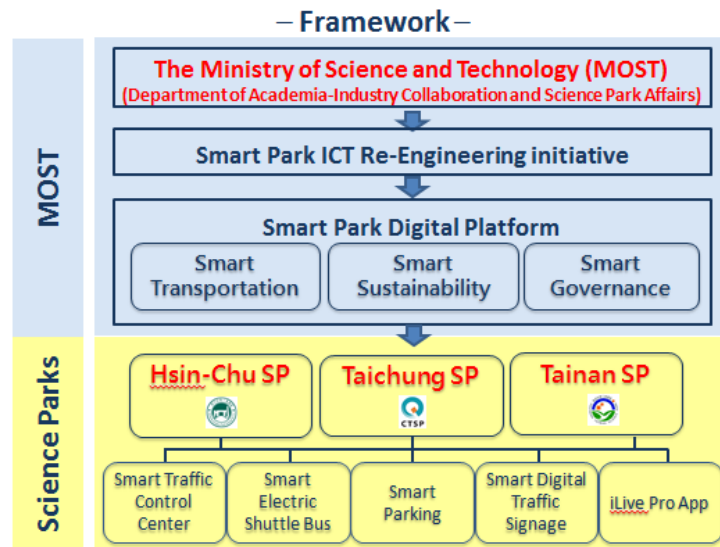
– Framework –

MOST

The Ministry of Science and Technology (MOST)
(Department of Academia-Industry Collaboration and Science Park Affairs)

Smart Park ICT Re-Engineering initiative

Smart Park Digital Platform

Smart Transportation

Smart Sustainability

Smart Governance

Science Parks

Hsin-Chu SP

Taichung SP

CTSP

Tainan SP

Smart Traffic Control Center

Smart Electric Shuttle Bus

Smart Parking

Smart Digital Traffic Signage

iLive Pro App